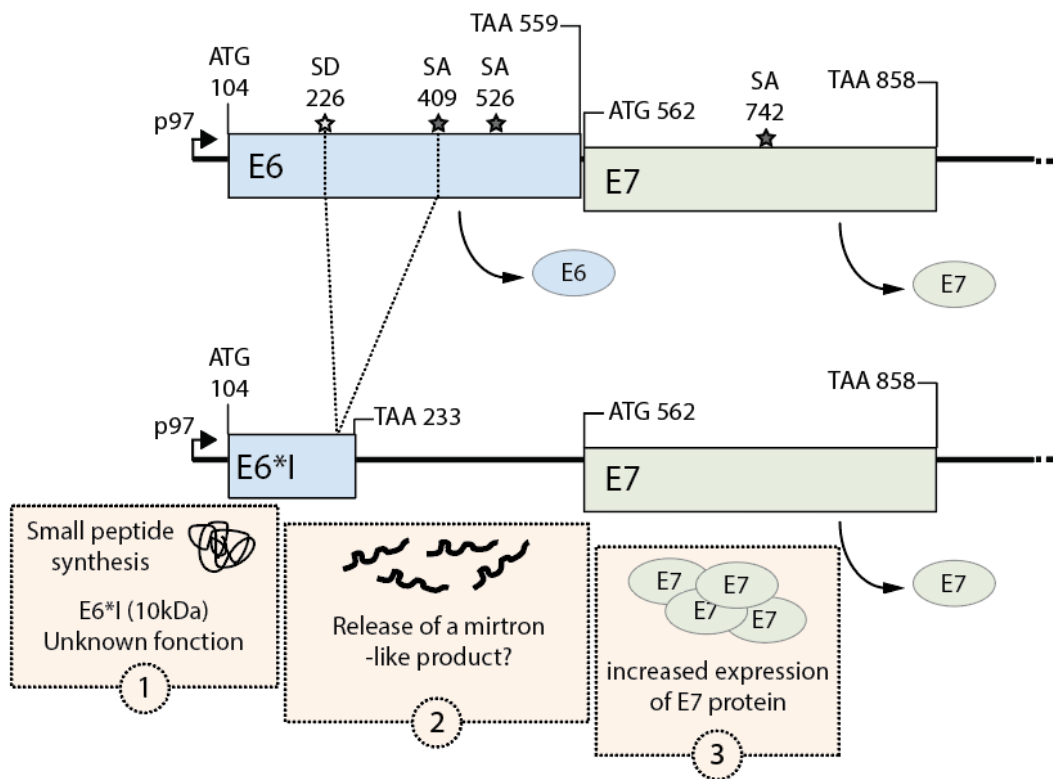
TAA 559

ATG 104

SD 226

SA 409

SA 526

ATG 562

SA 742

TAA 858

p97

E6

E7

E6

E7

ATG 104

TAA 858

TAA 233

ATG 562

p97

E6*I

E7

Small peptide synthesis

E6*I (10kDa) Unknown fonction

1

Release of a mirtron -like product?

2

E7 E7 E7 E7

increased expression of E7 protein

3

E7